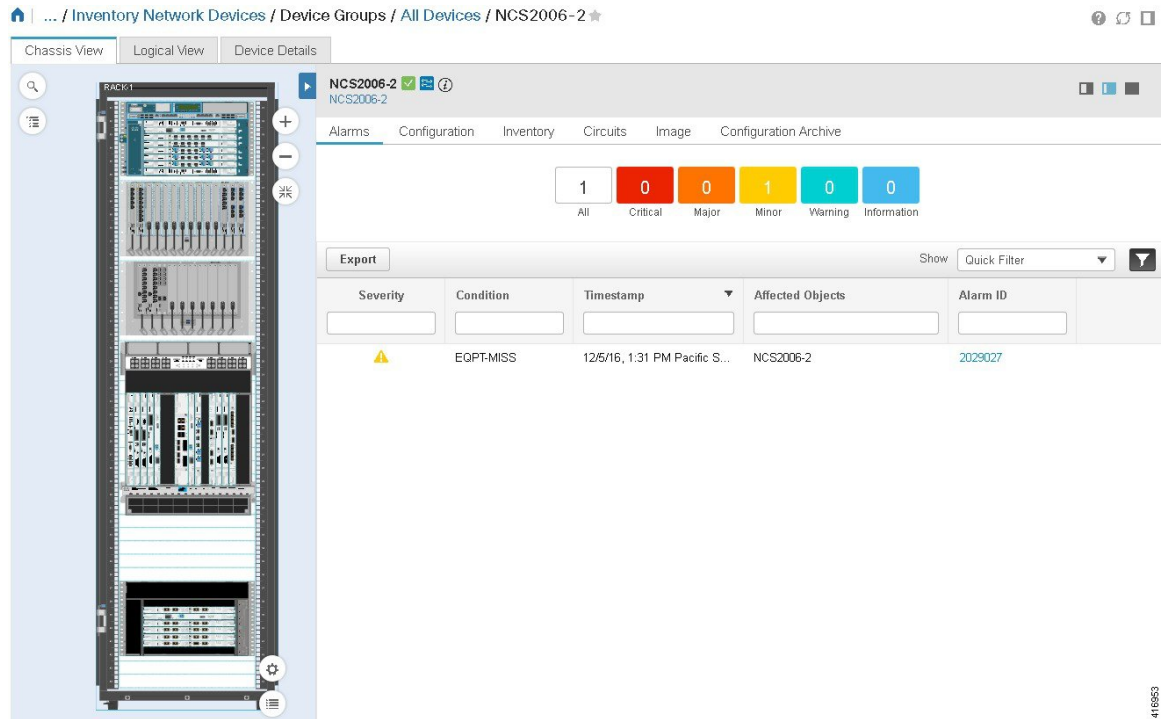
... / Inventory Network Devices / Device Groups / All Devices / NCS2006-2

Chassis View | Logical View | Device Details

RACK1

NCS2006-2
NCS2006-2

Alarms | Configuration | Inventory | Circuits | Image | Configuration Archive

1 All
0 Critical
0 Major
1 Minor
0 Warning
0 Information

Export

Show Quick Filter

| Severity | Condition | Timestamp | Affected Objects | Alarm ID |
|---|---|---|---|---|
| | EQPT-MISS | 12/5/16, 1:31 PM Pacific S... | NCS2006-2 | 2029027 |

416953